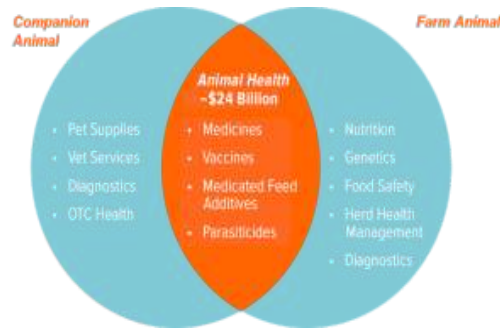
Companion Animal

Farm Animal

Animal Health ~$24 Billion

- Pet Supplies
- Vet Services
- Diagnostics
- OTC Health

- Medicines
- Vaccines
- Medicated Feed Additives
- Parasiticides

- Nutrition
- Genetics
- Food Safety
- Herd Health Management
- Diagnostics